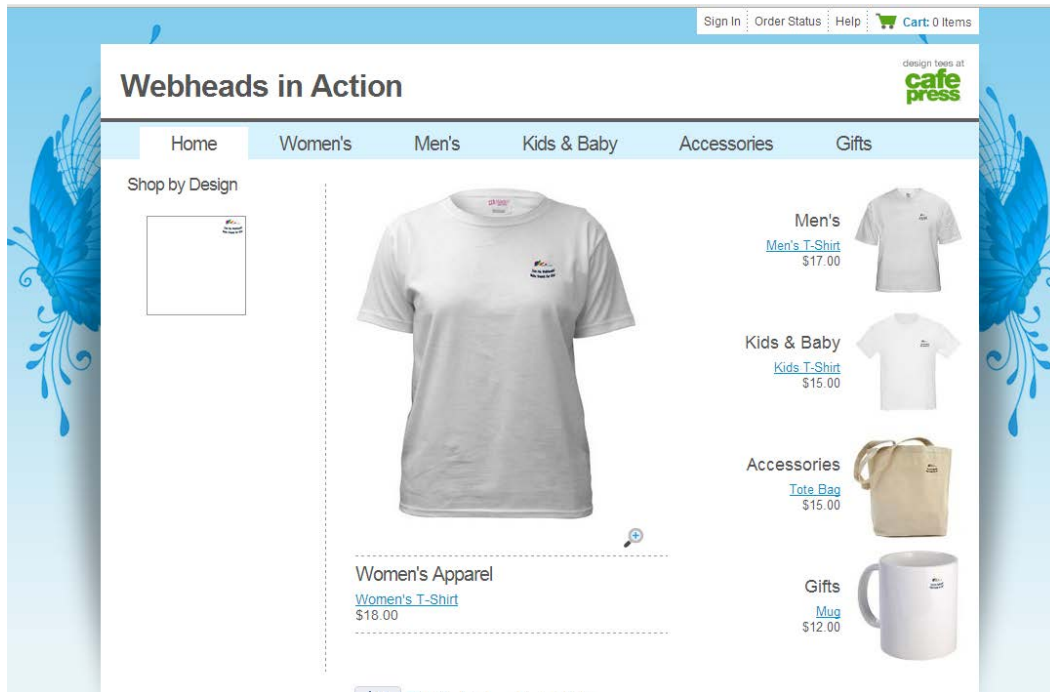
Sign In Order Status Help Cart: 0 Items

Webheads in Action

design tees at cafe press

Home Women's Men's Kids & Baby Accessories Gifts

Shop by Design

Men's
Men's T-Shirt
$17.00

Kids & Baby
Kids T-Shirt
$15.00

Accessories
Tote Bag
$15.00

Women's Apparel
Women's T-Shirt
$18.00

Gifts
Mug
$12.00